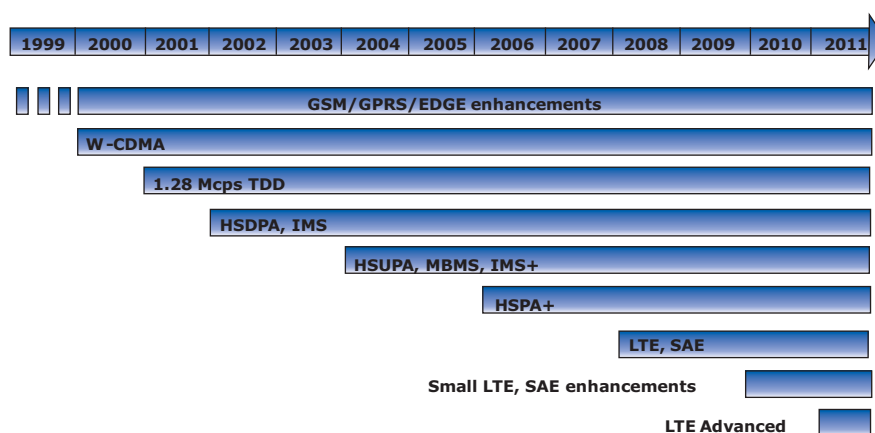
1999 | 2000 | 2001 | 2002 | 2003 | 2004 | 2005 | 2006 | 2007 | 2008 | 2009 | 2010 | 2011

GSM/GPRS/EDGE enhancements

W-CDMA

1.28 Mcps TDD

HSDPA, IMS

HSUPA, MBMS, IMS+

HSPA+

LTE, SAE

Small LTE, SAE enhancements

LTE Advanced